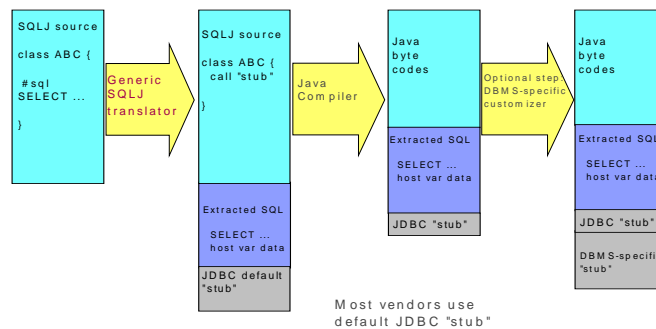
SQLJ source

class ABC {

#sql
SELECT ...

}

Generic SQLJ translator

SQLJ source

class ABC {
call "stub"

}

Extracted SQL

SELECT ...
host var data

JDBC default "stub"

Java Compiler

Java byte codes

Extracted SQL

SELECT ...
host var data

JDBC "stub"

Optional step DBMS-specific customizer

Java byte codes

Extracted SQL

SELECT ...
host var data

JDBC "stub"

DBMS-specific "stub"

Most vendors use default JDBC "stub"